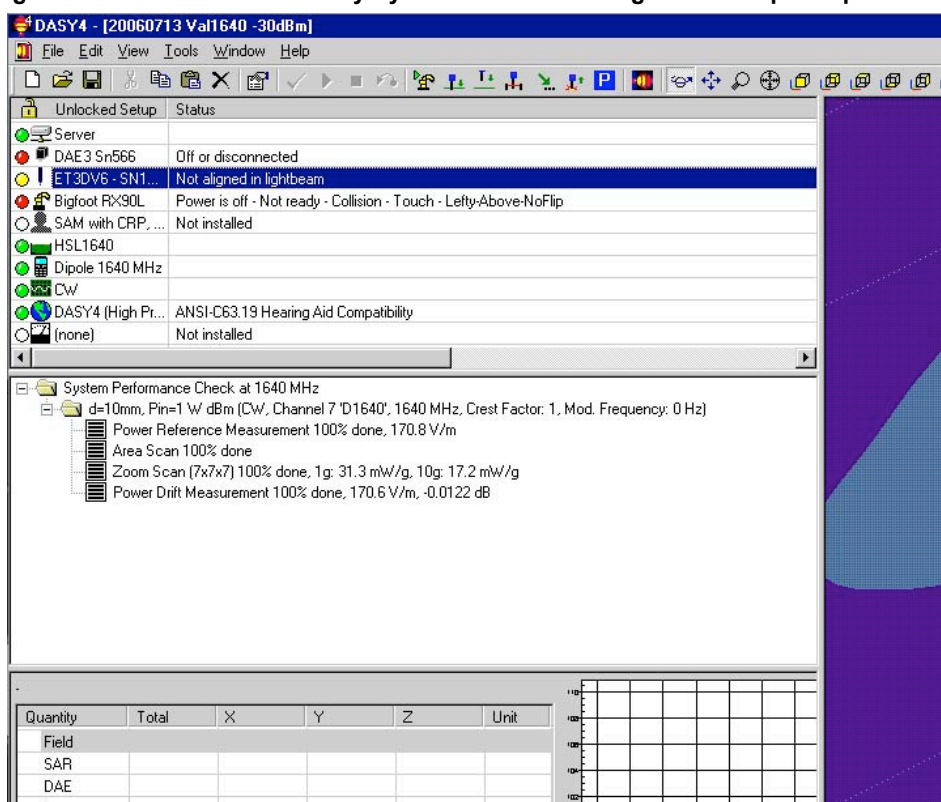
DASY4 - [20060713 Val1640 -30dBm]

File Edit View Tools Window Help

| Unlocked Setup | Status |
|---|---|
| Server | |
| DAE3 Sn566 | Off or disconnected |
| ET3DV6 - SN1... | Not aligned in lightbeam |
| Bigfoot RX90L | Power is off - Not ready - Collision - Touch - Lefty-Above-NoFlip |
| SAM with CRP, ... | Not installed |
| HSL1640 | |
| Dipole 1640 MHz | |
| CW | |
| DASY4 (High Pr... | ANSI-C63.19 Hearing Aid Compatibility |
| (none) | Not installed |

System Performance Check at 1640 MHz
d=10mm, Pin=1 W dBm (CW, Channel 7 'D1640', 1640 MHz, Crest Factor: 1, Mod. Frequency: 0 Hz)
Power Reference Measurement 100% done, 170.8 V/m
Area Scan 100% done
Zoom Scan (7x7x7) 100% done, 1g: 31.3 mW/g, 10g: 17.2 mW/g
Power Drift Measurement 100% done, 170.6 V/m, -0.0122 dB

| Quantity | Total | X | Y | Z | Unit |
|---|---|---|---|---|---|
| Field | | | | | |
| SAR | | | | | |
| DAE | | | | | |